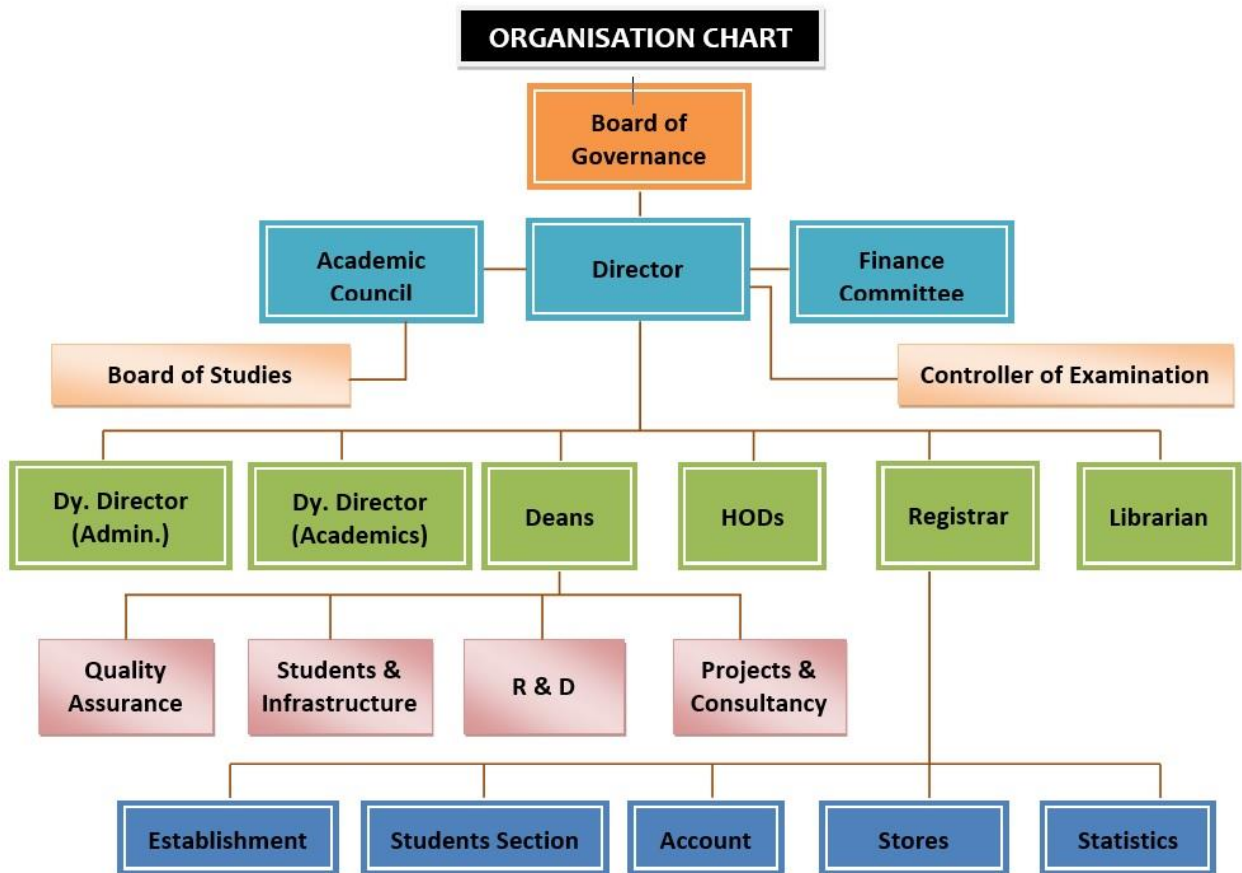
ORGANISATION CHART

Board of Governance

Academic Council

Director

Finance Committee

Board of Studies

Controller of Examination

Dy. Director (Admin.)

Dy. Director (Academics)

Deans

HODs

Registrar

Librarian

Quality Assurance

Students & Infrastructure

R & D

Projects & Consultancy

Establishment

Students Section

Account

Stores

Statistics